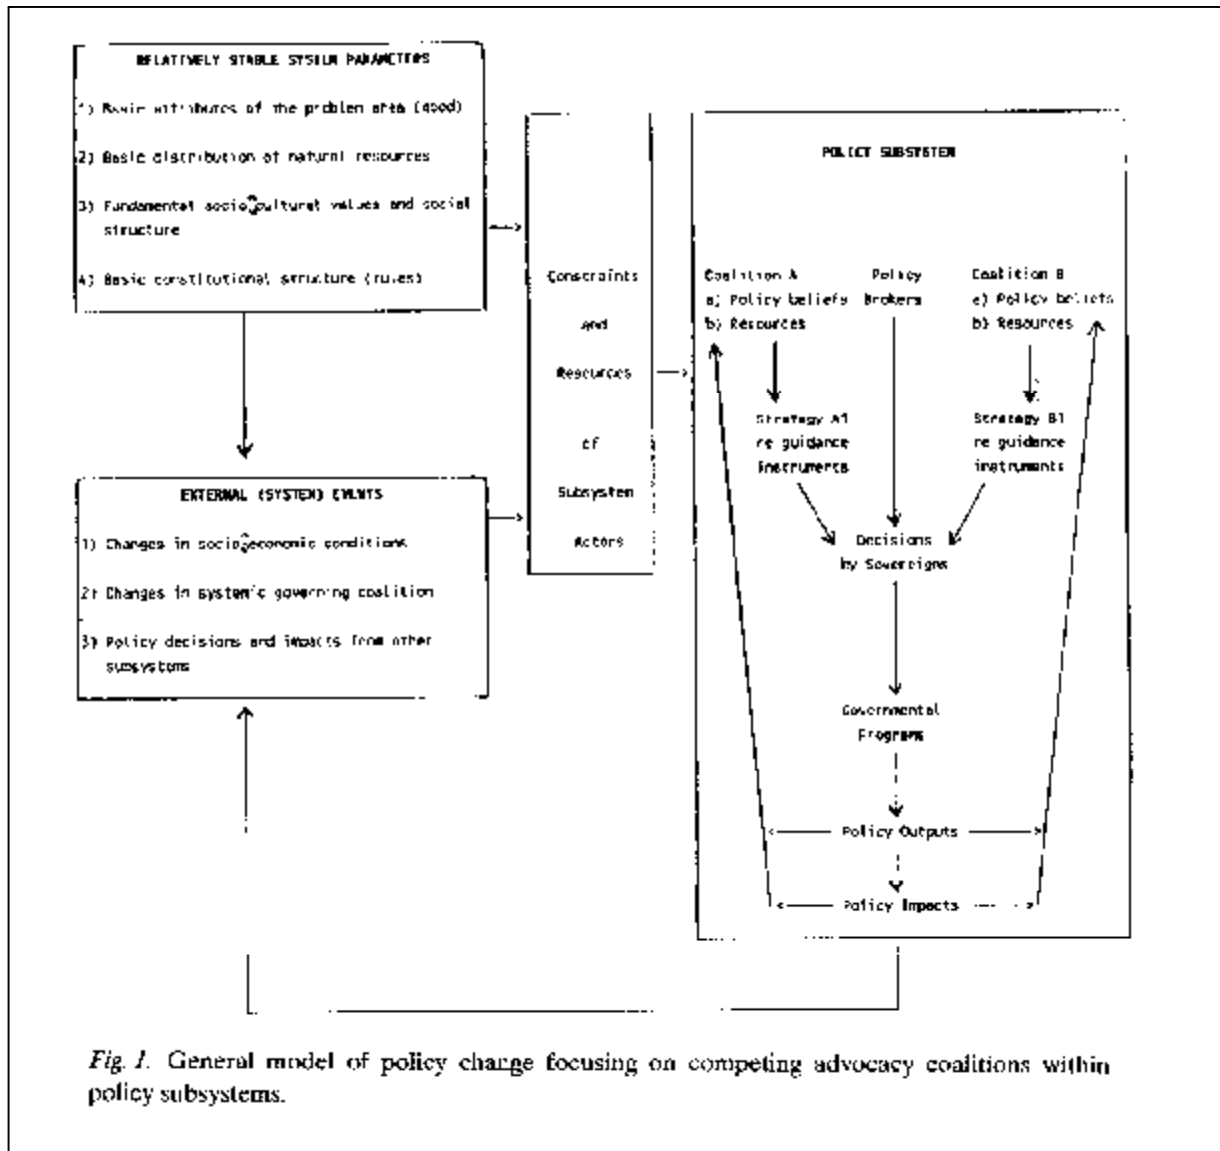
RELATIVELY STABLE SYSTEM PARAMETERS

1) Basic attributes of the problem area (good)

2) Basic distribution of natural resources

3) Fundamental socio-cultural values and social structure

4) Basic constitutional structure (rules)

Constraints

and

Resources

of

Subsystem

Actors

POLICY SUBSYSTEM

Coalition A
a) Policy beliefs
b) Resources

Policy
Brokers

Coalition B
a) Policy beliefs
b) Resources

Strategy A1
re guidance
instruments

Strategy B1
re guidance
instruments

Decisions
by Sovereigns

Governmental
Programs

Policy Outputs

Policy Impacts

EXTERNAL (SYSTEM) EVENTS

1) Changes in socio-economic conditions

2) Changes in systemic governing coalition

3) Policy decisions and impacts from other subsystems

Fig. 1. General model of policy change focusing on competing advocacy coalitions within policy subsystems.